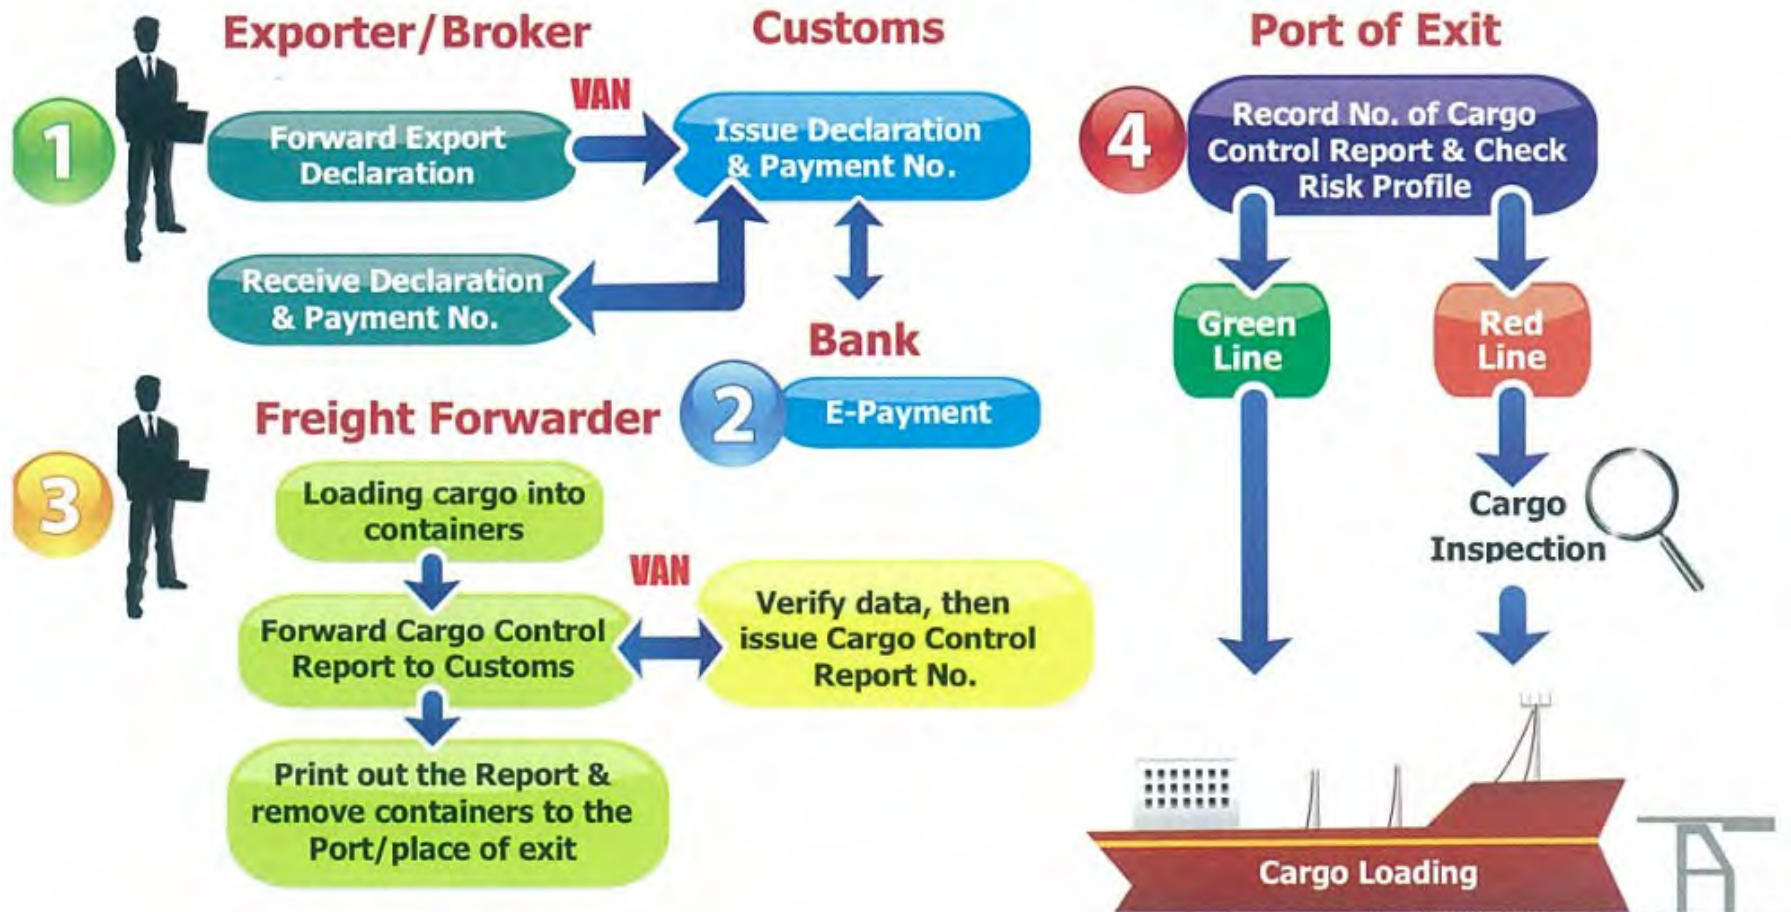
Exporter/Broker

Customs

Port of Exit

1

Forward Export Declaration

VAN

Issue Declaration & Payment No.

Receive Declaration & Payment No.

Bank

2

E-Payment

4

Record No. of Cargo Control Report & Check Risk Profile

Green Line

Red Line

Cargo Inspection

Freight Forwarder

3

Loading cargo into containers

Forward Cargo Control Report to Customs

VAN

Verify data, then issue Cargo Control Report No.

Print out the Report & remove containers to the Port/place of exit

Cargo Loading